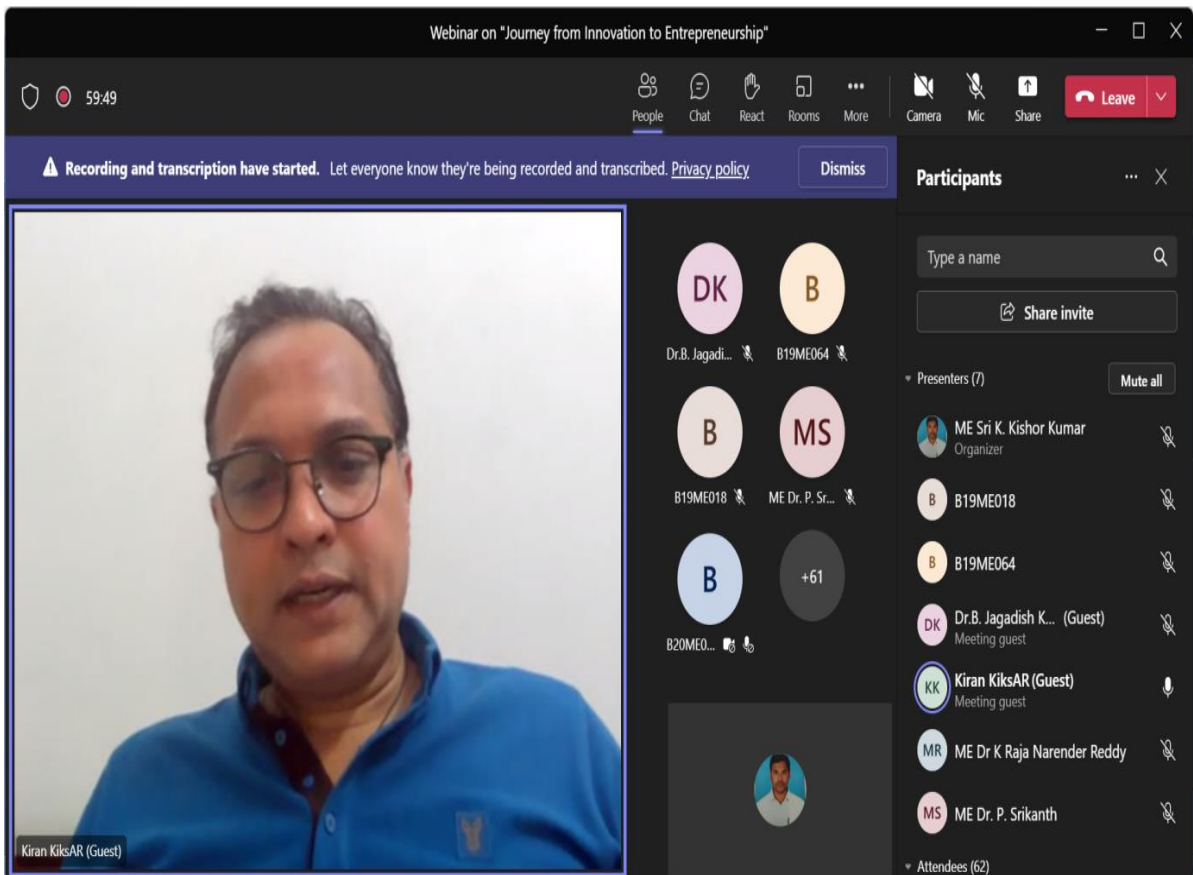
Webinar on "Journey from Innovation to Entrepreneurship"

59:49

People Chat React Rooms More Camera Mic Share Leave

Recording and transcription have started. Let everyone know they're being recorded and transcribed. Privacy policy

Dismiss

Participants

Type a name

Share invite

Presenters (7)

Mute all

ME Sri K. Kishor Kumar
Organizer

B19ME018

B19ME064

Dr.B. Jagadish K... (Guest)
Meeting guest

Kiran KiksAR (Guest)
Meeting guest

ME Dr K Raja Narender Reddy

ME Dr. P. Srikanth

Attendees (62)

DK
Dr.B. Jagadi...

B
B19ME064

B
B19ME018

MS
ME Dr. P. Sr...

B
B20ME0...

+61

Kiran KiksAR (Guest)